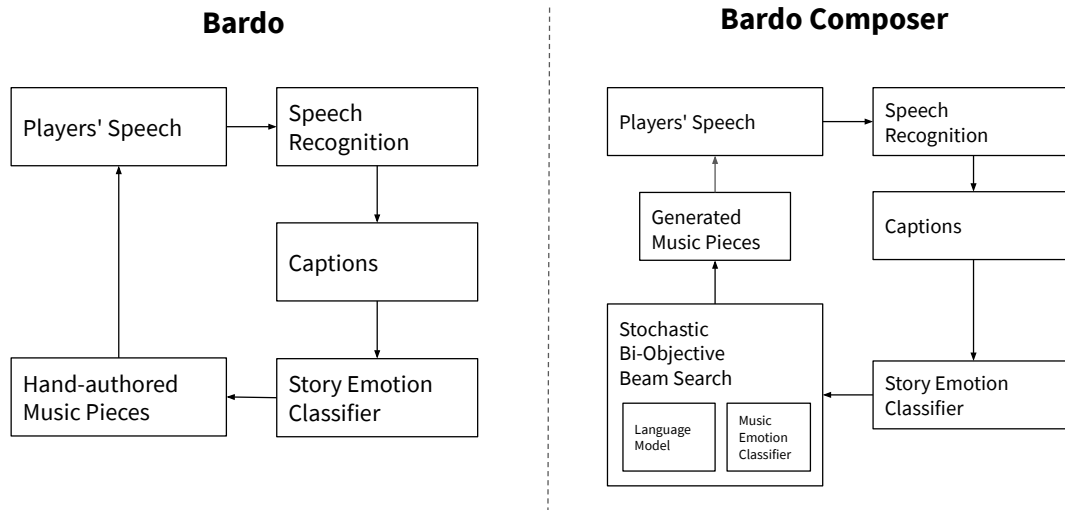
Bardo

Players' Speech

Speech Recognition

Captions

Story Emotion Classifier

Hand-authored Music Pieces

Bardo Composer

Players' Speech

Speech Recognition

Captions

Story Emotion Classifier

Generated Music Pieces

Stochastic Bi-Objective Beam Search

Language Model

Music Emotion Classifier